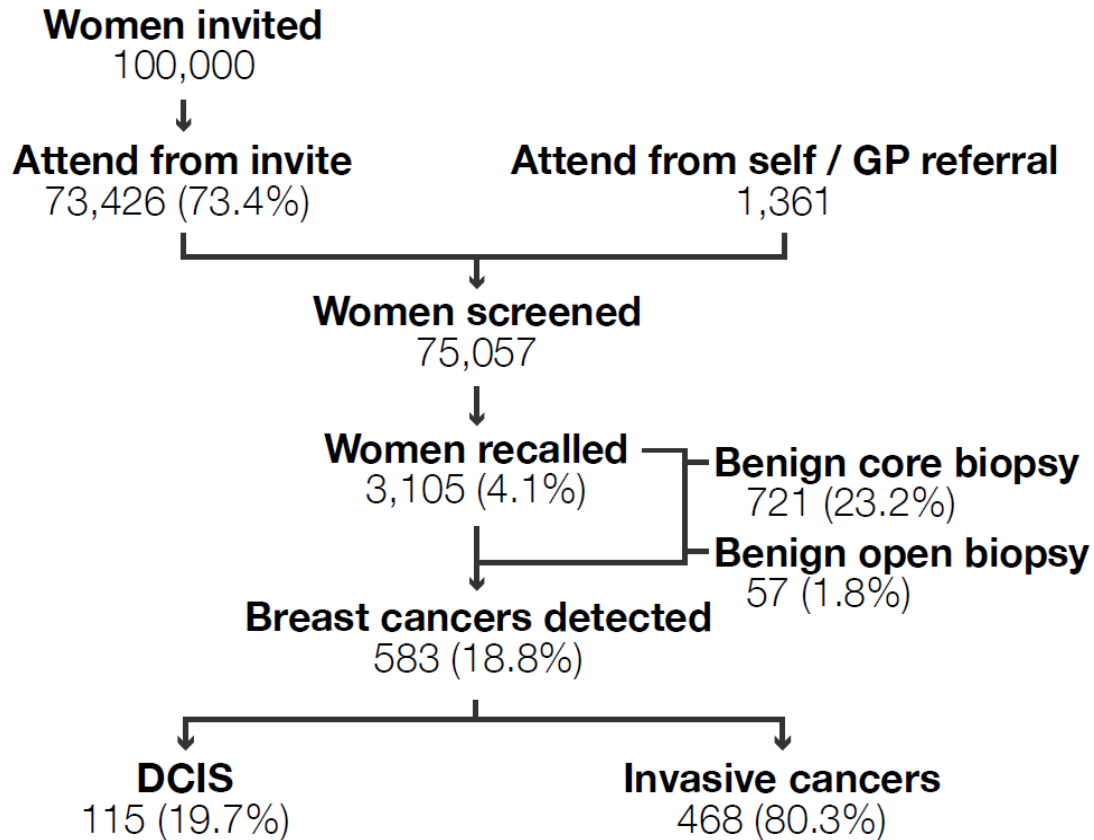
Women invited
100,000

Attend from invite
73,426 (73.4%)

Attend from self / GP referral
1,361

Women screened
75,057

Women recalled
3,105 (4.1%)

Benign core biopsy
721 (23.2%)

Benign open biopsy
57 (1.8%)

Breast cancers detected
583 (18.8%)

DCIS
115 (19.7%)

Invasive cancers
468 (80.3%)